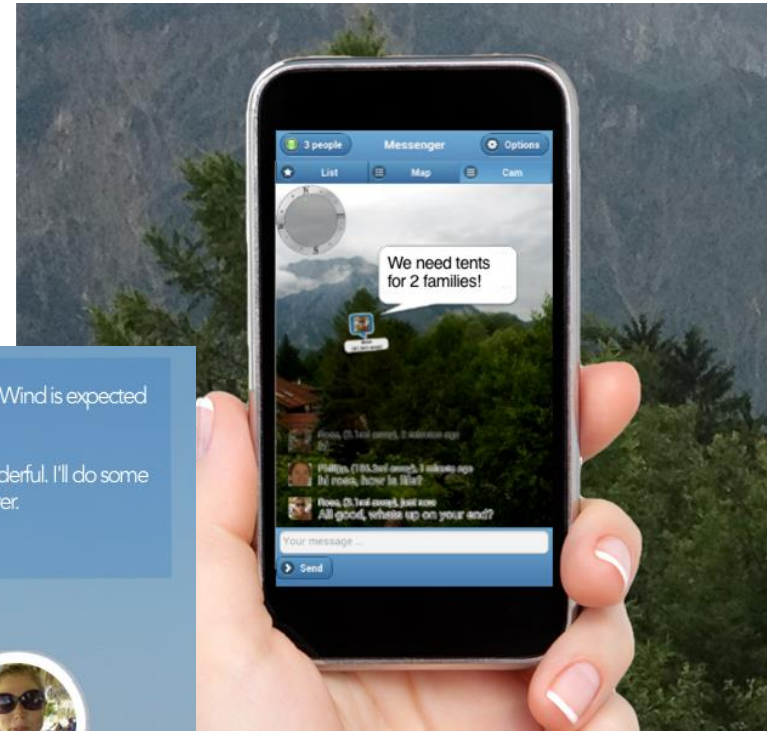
Wind is expected

derful. I'll do some
er.

3 people
Messenger
Options
List
Map
Cam

We need tents for 2 families!

Rosa, (3.1mi away), 2 minutes ago
hi

Phillipp, (103.3mi away), 1 minute ago
hi rosa, how is life?

Rosa, (3.1mi away), just now
All good, whats up on your end?

Your message ...
Send